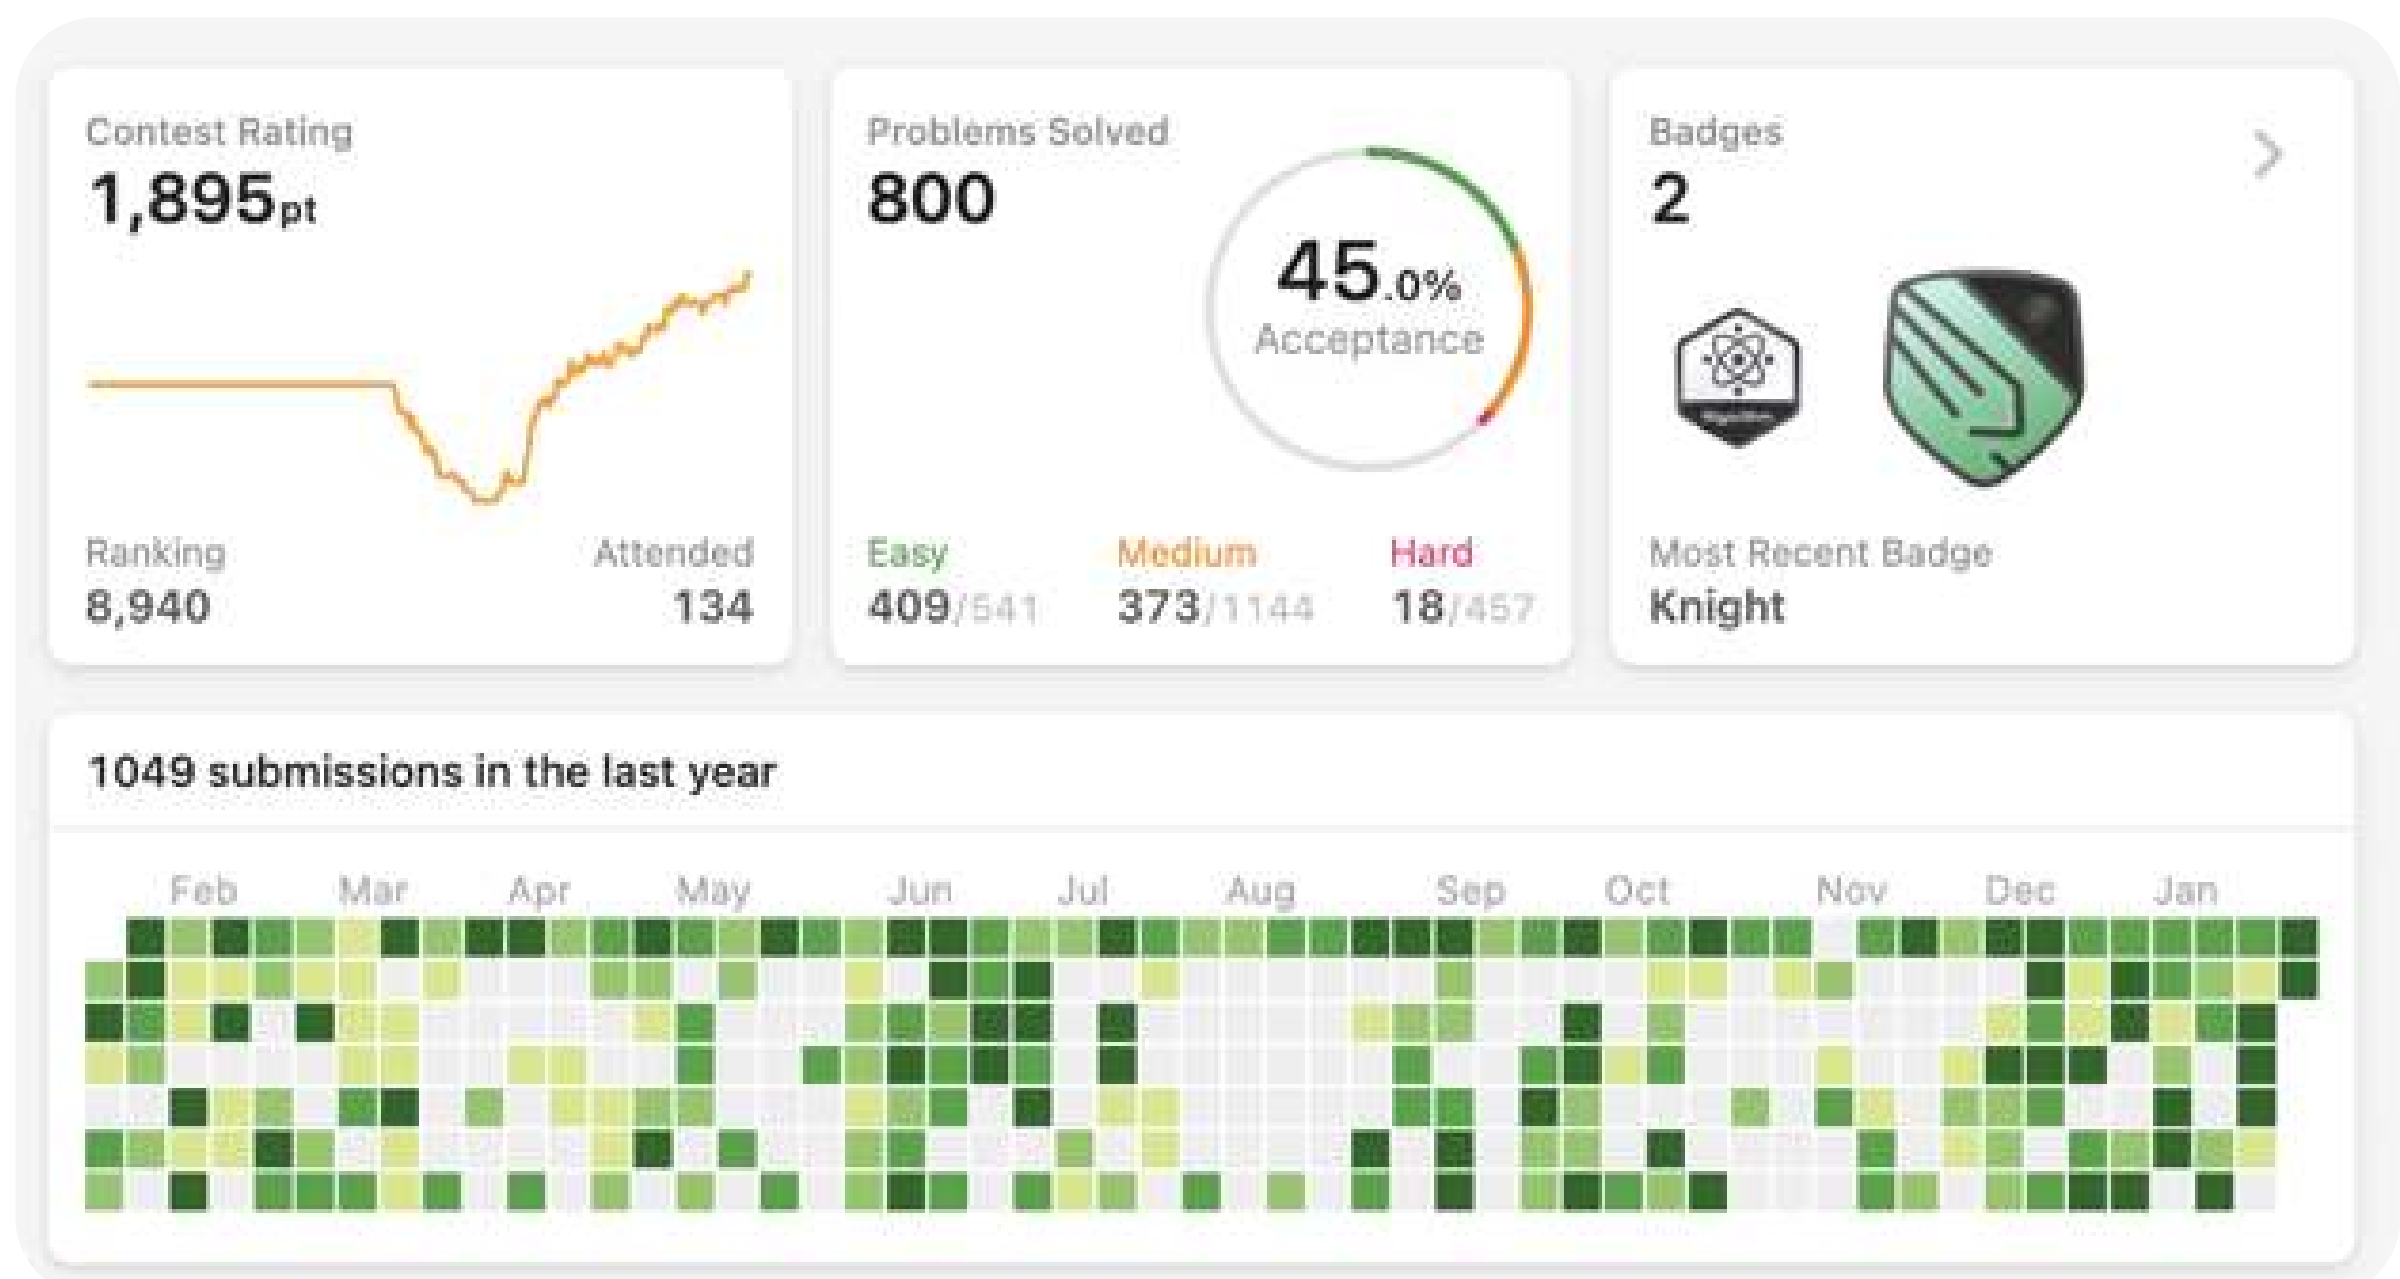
Contest Rating
1,895pt

Ranking
8,940

Attended
134

Problems Solved
800

45.0%
Acceptance

Easy
409/541

Medium
373/1144

Hard
18/457

Badges
2

>

Most Recent Badge
Knight

1049 submissions in the last year

Feb Mar Apr May Jun Jul Aug Sep Oct Nov Dec Jan